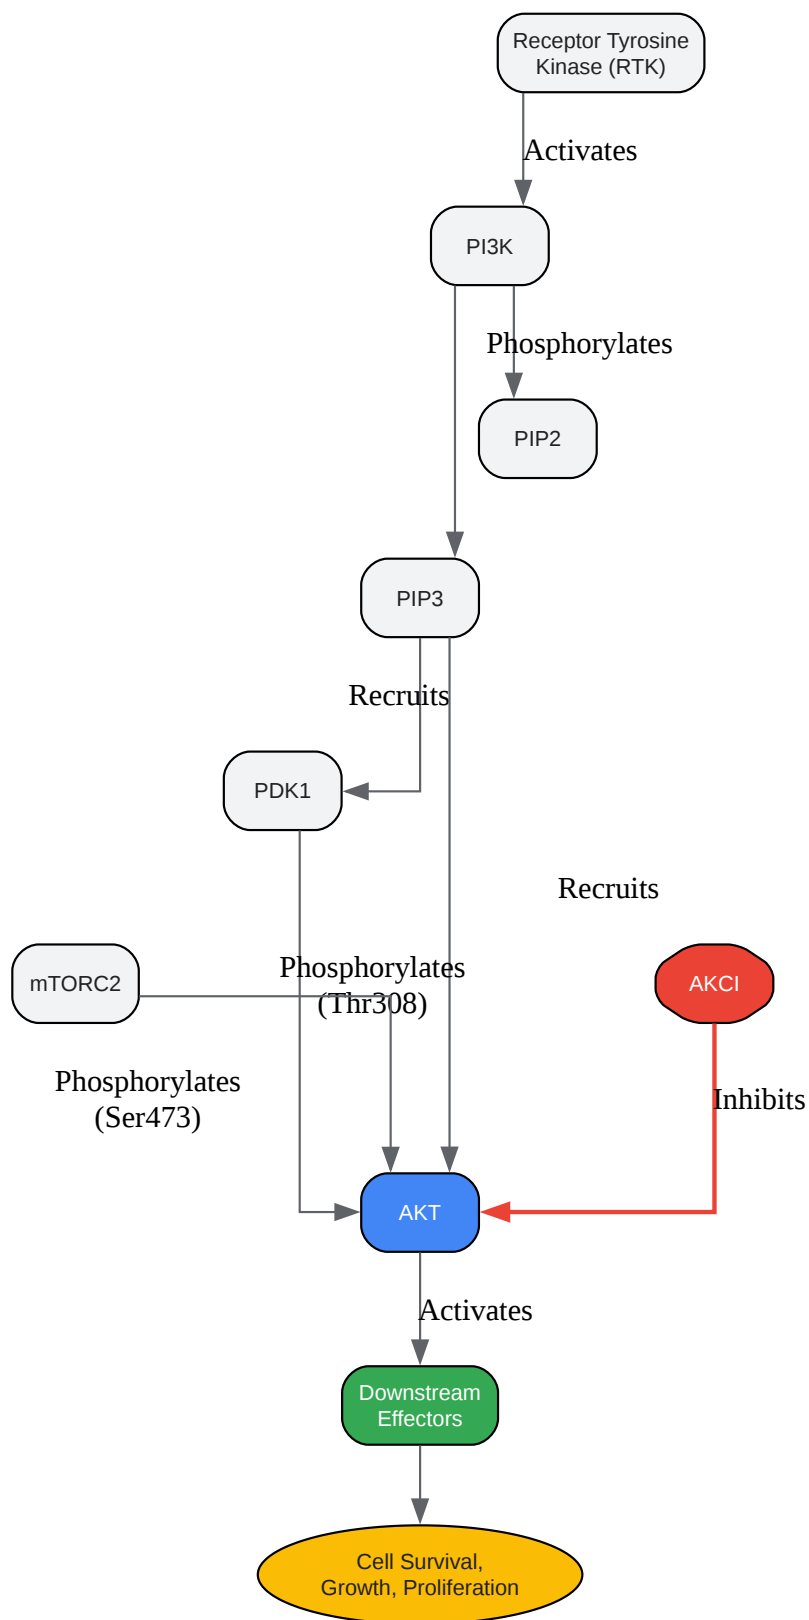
Receptor Tyrosine Kinase (RTK)

Activates

PI3K

Phosphorylates

PIP2

PIP3

Recruits

PDK1

Recruits

mTORC2

Phosphorylates (Thr308)

AKCI

Phosphorylates (Ser473)

Inhibits

AKT

Activates

Downstream Effectors

Cell Survival, Growth, Proliferation